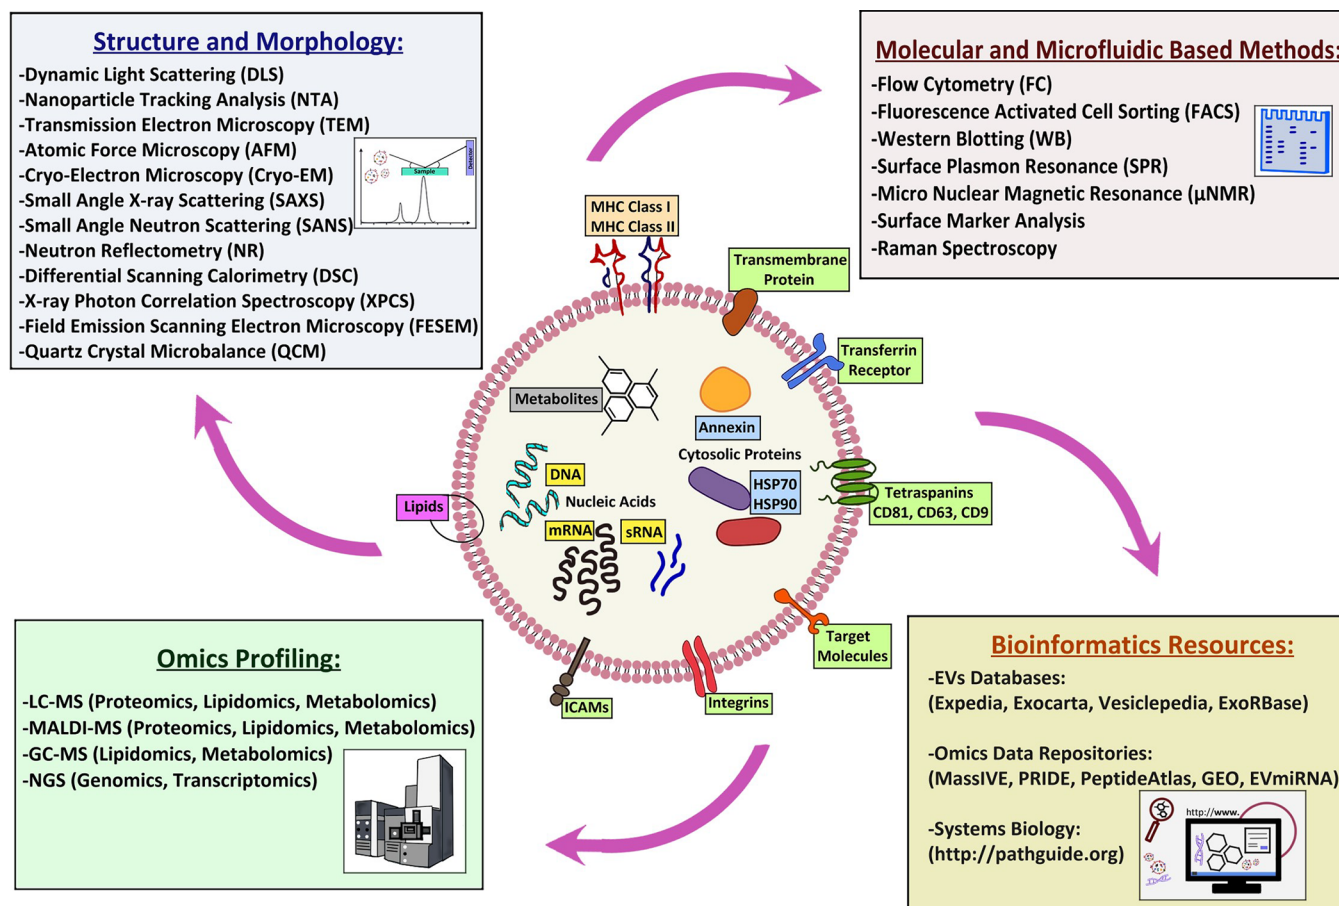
Structure and Morphology:
-Dynamic Light Scattering (DLS)
-Nanoparticle Tracking Analysis (NTA)
-Transmission Electron Microscopy (TEM)
-Atomic Force Microscopy (AFM)
-Cryo-Electron Microscopy (Cryo-EM)
-Small Angle X-ray Scattering (SAXS)
-Small Angle Neutron Scattering (SANS)
-Neutron Reflectometry (NR)
-Differential Scanning Calorimetry (DSC)
-X-ray Photon Correlation Spectroscopy (XPCS)
-Field Emission Scanning Electron Microscopy (FESEM)
-Quartz Crystal Microbalance (QCM)

Sample
Detector

Molecular and Microfluidic Based Methods:
-Flow Cytometry (FC)
-Fluorescence Activated Cell Sorting (FACS)
-Western Blotting (WB)
-Surface Plasmon Resonance (SPR)
-Micro Nuclear Magnetic Resonance (µNMR)
-Surface Marker Analysis
-Raman Spectroscopy

MHC Class I
MHC Class II
Transmembrane Protein
Transferrin Receptor
Metabolites
Annexin
Cytosolic Proteins
HSP70
HSP90
DNA
Nucleic Acids
Tetraspanins
CD81, CD63, CD9
Lipids
mRNA
sRNA
Target Molecules
ICAMs
Integrins

Omics Profiling:
-LC-MS (Proteomics, Lipidomics, Metabolomics)
-MALDI-MS (Proteomics, Lipidomics, Metabolomics)
-GC-MS (Lipidomics, Metabolomics)
-NGS (Genomics, Transcriptomics)

Bioinformatics Resources:
-EVs Databases:
(Expedia, Exocarta, Vesiclepedia, ExoRBase)

-Omics Data Repositories:
(MassIVE, PRIDE, PeptideAtlas, GEO, EVmiRNA)

-Systems Biology:
(http://pathguide.org)

http://www.